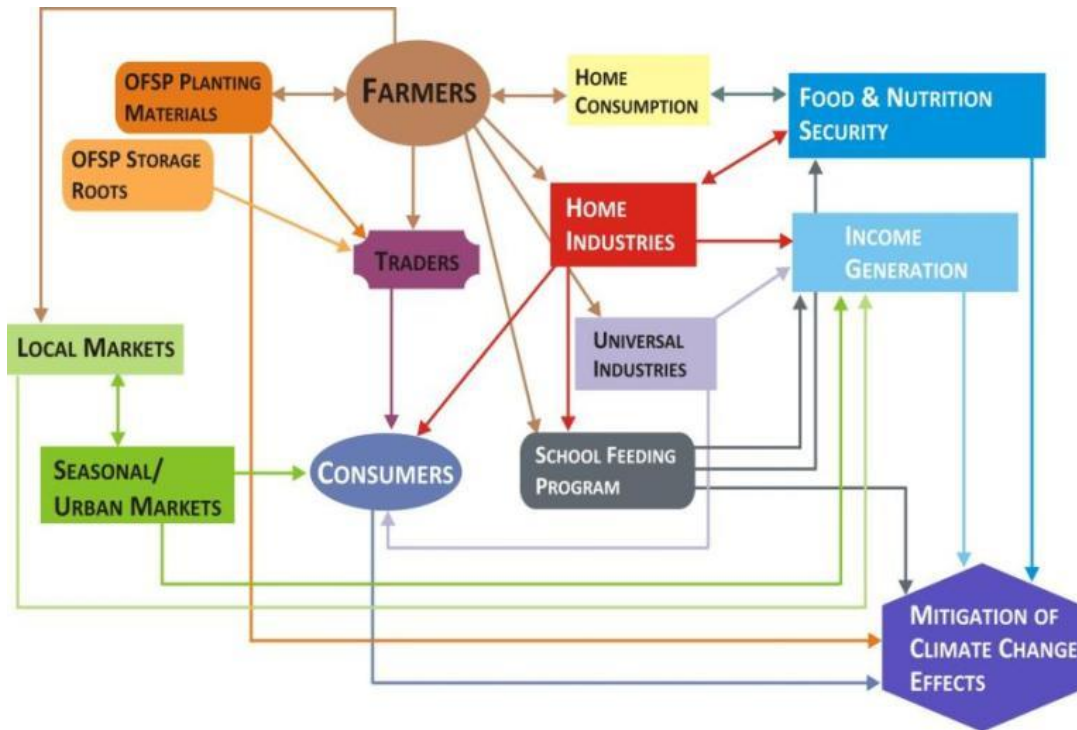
OFSP Planting Materials

Farmers

Home Consumption

Food & Nutrition Security

OFSP Storage Roots

Traders

Home Industries

Income Generation

Local Markets

Universal Industries

Seasonal/ Urban Markets

Consumers

School Feeding Program

Mitigation of Climate Change Effects